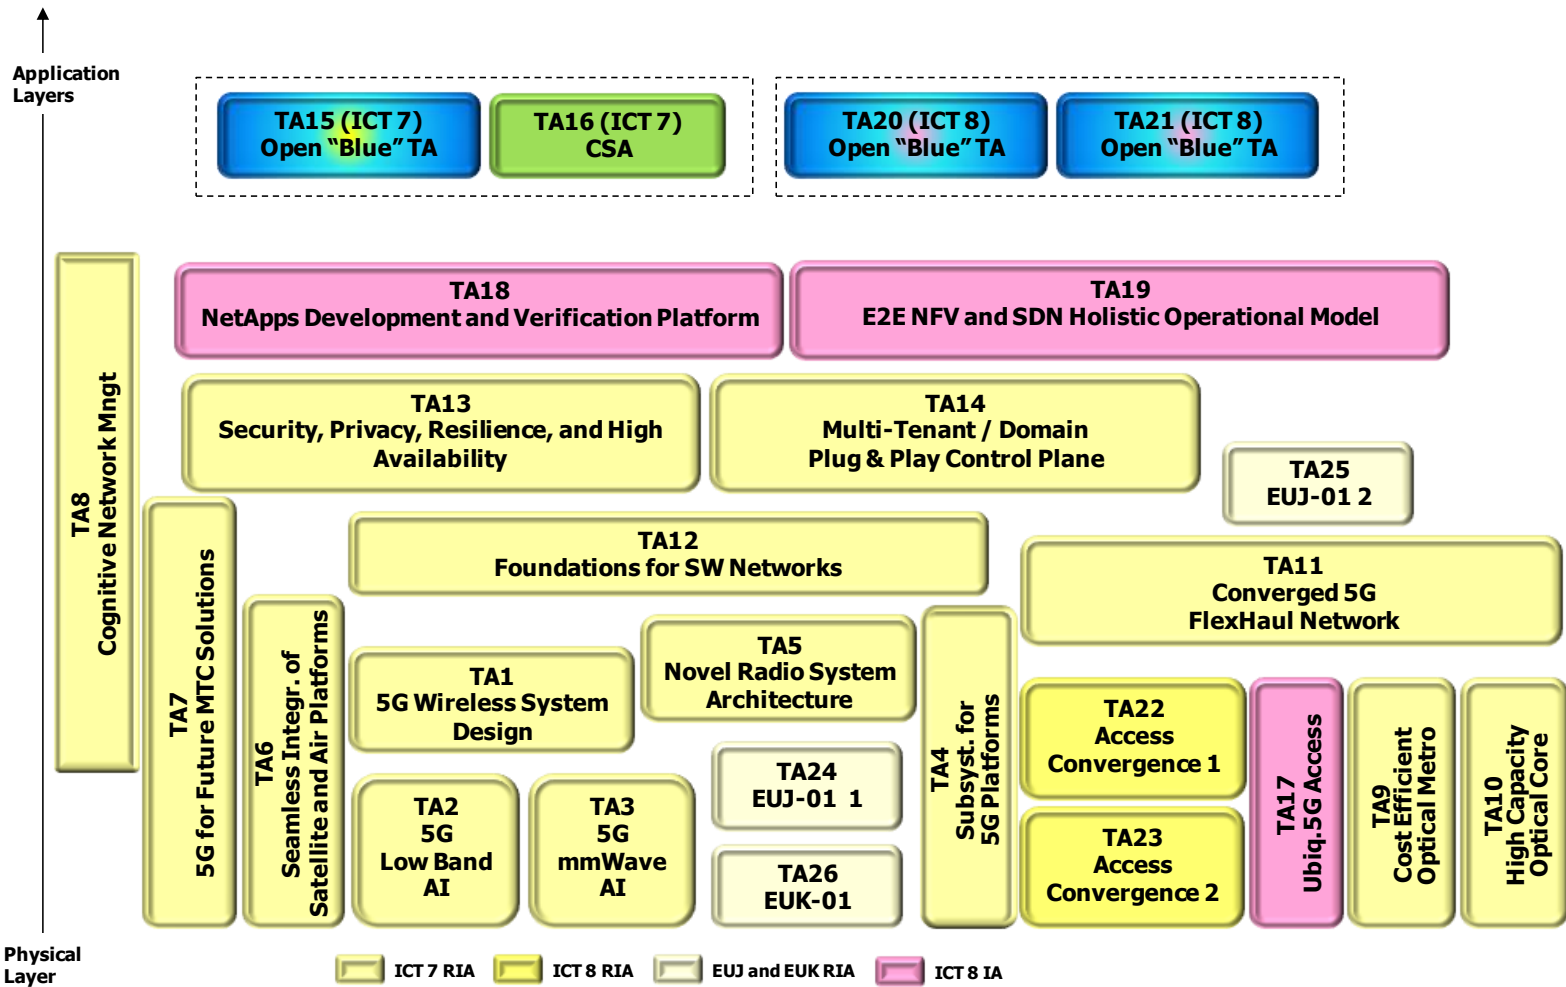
Application Layers

TA15 (ICT 7) Open "Blue" TA

TA16 (ICT 7) CSA

TA20 (ICT 8) Open "Blue" TA

TA21 (ICT 8) Open "Blue" TA

TA8 Cognitive Network Mngt

TA18 NetApps Development and Verification Platform

TA19 E2E NFV and SDN Holistic Operational Model

TA13 Security, Privacy, Resilience, and High Availability

TA14 Multi-Tenant / Domain Plug & Play Control Plane

TA25 EUJ-01 2

TA7 5G for Future MTC Solutions

TA12 Foundations for SW Networks

TA11 Converged 5G FlexHaul Network

TA6 Seamless Integr. of Satellite and Air Platforms

TA1 5G Wireless System Design

TA5 Novel Radio System Architecture

TA4 Subsyst. for 5G Platforms

TA22 Access Convergence 1

TA17 Ubiq. 5G Access

TA9 Cost Efficient Optical Metro

TA10 High Capacity Optical Core

TA24 EUJ-01 1

TA2 5G Low Band AI

TA3 5G mmWave AI

TA26 EUK-01

TA23 Access Convergence 2

Physical Layer

ICT 7 RIA

ICT 8 RIA

EUJ and EUK RIA

ICT 8 IA